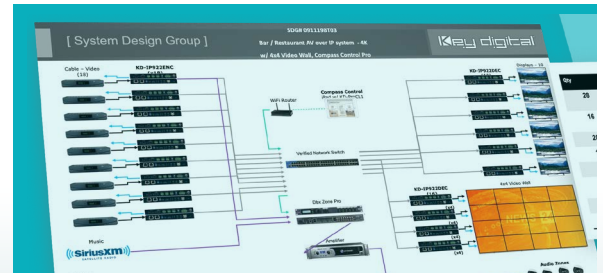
[ System Design Group ]

SDG# 0911198T03

Bar / Restaurant AV over IP system - 4K

w/ 4x4 Video Wall, Compass Control Pro

Key digital

Cable - Video (16)

KD-IP922ENC (x16)

WiFi Router

Compass Control

Verified Network Switch

Dbx Zone Pro

Amplifier

Music

SiriusXM SATELLITE RADIO

KD-IP922DEC

Displays - 10

KD-IP922DEC

4x4 Video Wall

Audio Zones

Qty

28

16